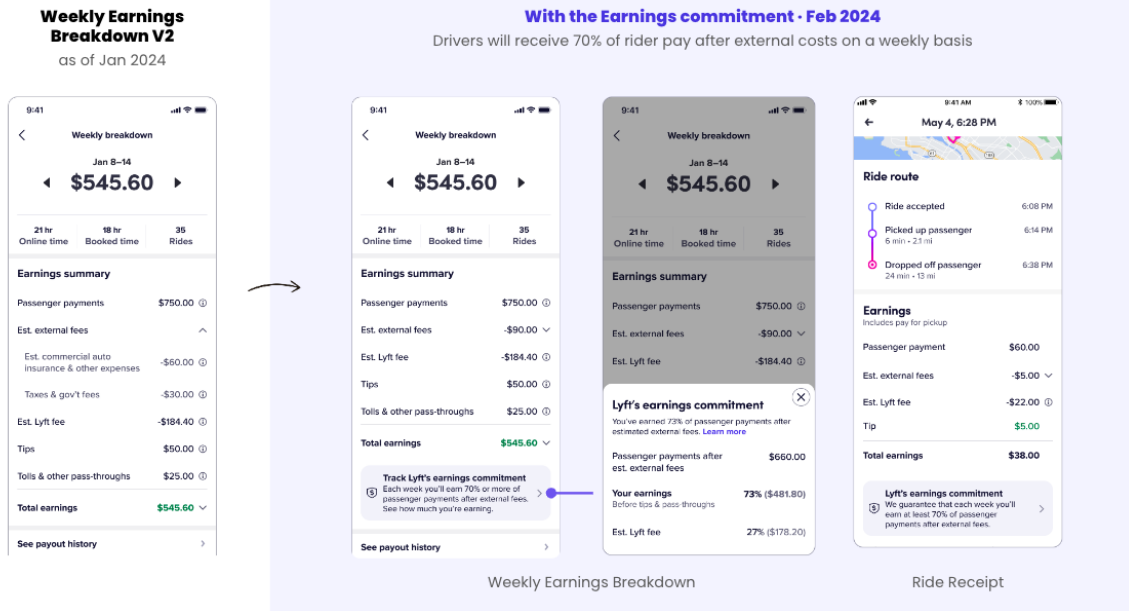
Weekly Earnings Breakdown V2
as of Jan 2024

9:41
Weekly breakdown
Jan 8–14
$545.60
21 hr Online time
18 hr Booked time
35 Rides
Earnings summary
Passenger payments $750.00
Est. external fees
Est. commercial auto insurance & other expenses -$60.00
Taxes & gov't fees -$30.00
Est. Lyft fee -$184.40
Tips $50.00
Tolls & other pass-throughs $25.00
Total earnings $545.60
See payout history

With the Earnings commitment · Feb 2024
Drivers will receive 70% of rider pay after external costs on a weekly basis

9:41
Weekly breakdown
Jan 8–14
$545.60
21 hr Online time
18 hr Booked time
35 Rides
Earnings summary
Passenger payments $750.00
Est. external fees -$90.00
Est. Lyft fee -$184.40
Tips $50.00
Tolls & other pass-throughs $25.00
Total earnings $545.60
Track Lyft's earnings commitment
Each week you'll earn 70% or more of passenger payments after external fees. See how much you're earning.
See payout history

9:41
Weekly breakdown
Jan 8–14
$545.60
21 hr Online time
18 hr Booked time
35 Rides
Earnings summary
Passenger payments $750.00
Est. external fees -$90.00
Est. Lyft fee -$184.40
Lyft's earnings commitment
You've earned 73% of passenger payments after estimated external fees. Learn more
Passenger payments after est. external fees $660.00
Your earnings 73% ($481.80)
Before tips & pass-throughs
Est. Lyft fee 27% ($178.20)

9:41 AM 100%
May 4, 6:28 PM
Ride route
Ride accepted 6:08 PM
Picked up passenger 6:14 PM
6 min · 2.1 mi
Dropped off passenger 6:38 PM
24 min · 15 mi
Earnings
Includes pay for pickup
Passenger payment $60.00
Est. external fees -$5.00
Est. Lyft fee -$22.00
Tip $5.00
Total earnings $38.00
Lyft's earnings commitment
We guarantee that each week you'll earn at least 70% of passenger payments after external fees.

Weekly Earnings Breakdown
Ride Receipt